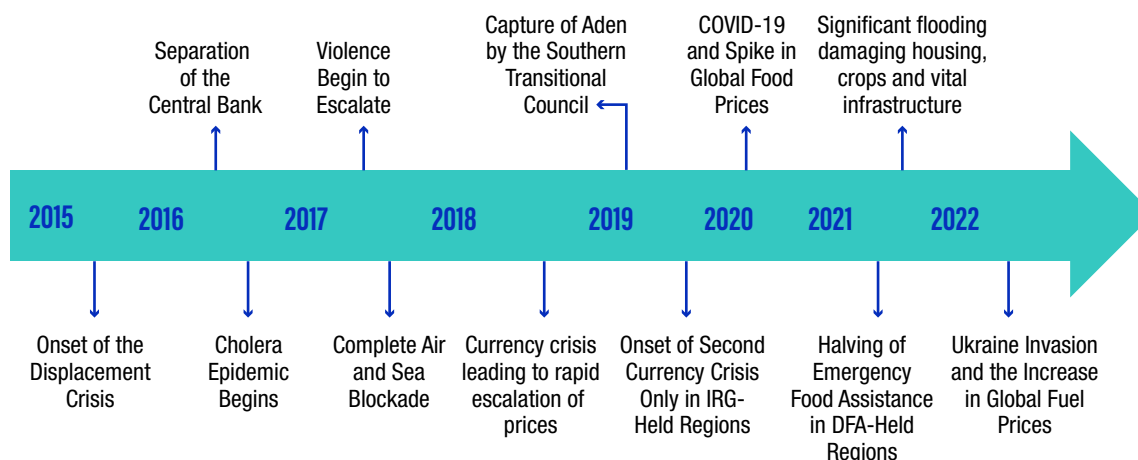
Separation of the Central Bank

Violence Begin to Escalate

Capture of Aden by the Southern Transitional Council

COVID-19 and Spike in Global Food Prices

Significant flooding damaging housing, crops and vital infrastructure

2015 2016 2017 2018 2019 2020 2021 2022

Onset of the Displacement Crisis

Cholera Epidemic Begins

Complete Air and Sea Blockade

Currency crisis leading to rapid escalation of prices

Onset of Second Currency Crisis Only in IRG-Held Regions

Halving of Emergency Food Assistance in DFA-Held Regions

Ukraine Invasion and the Increase in Global Fuel Prices